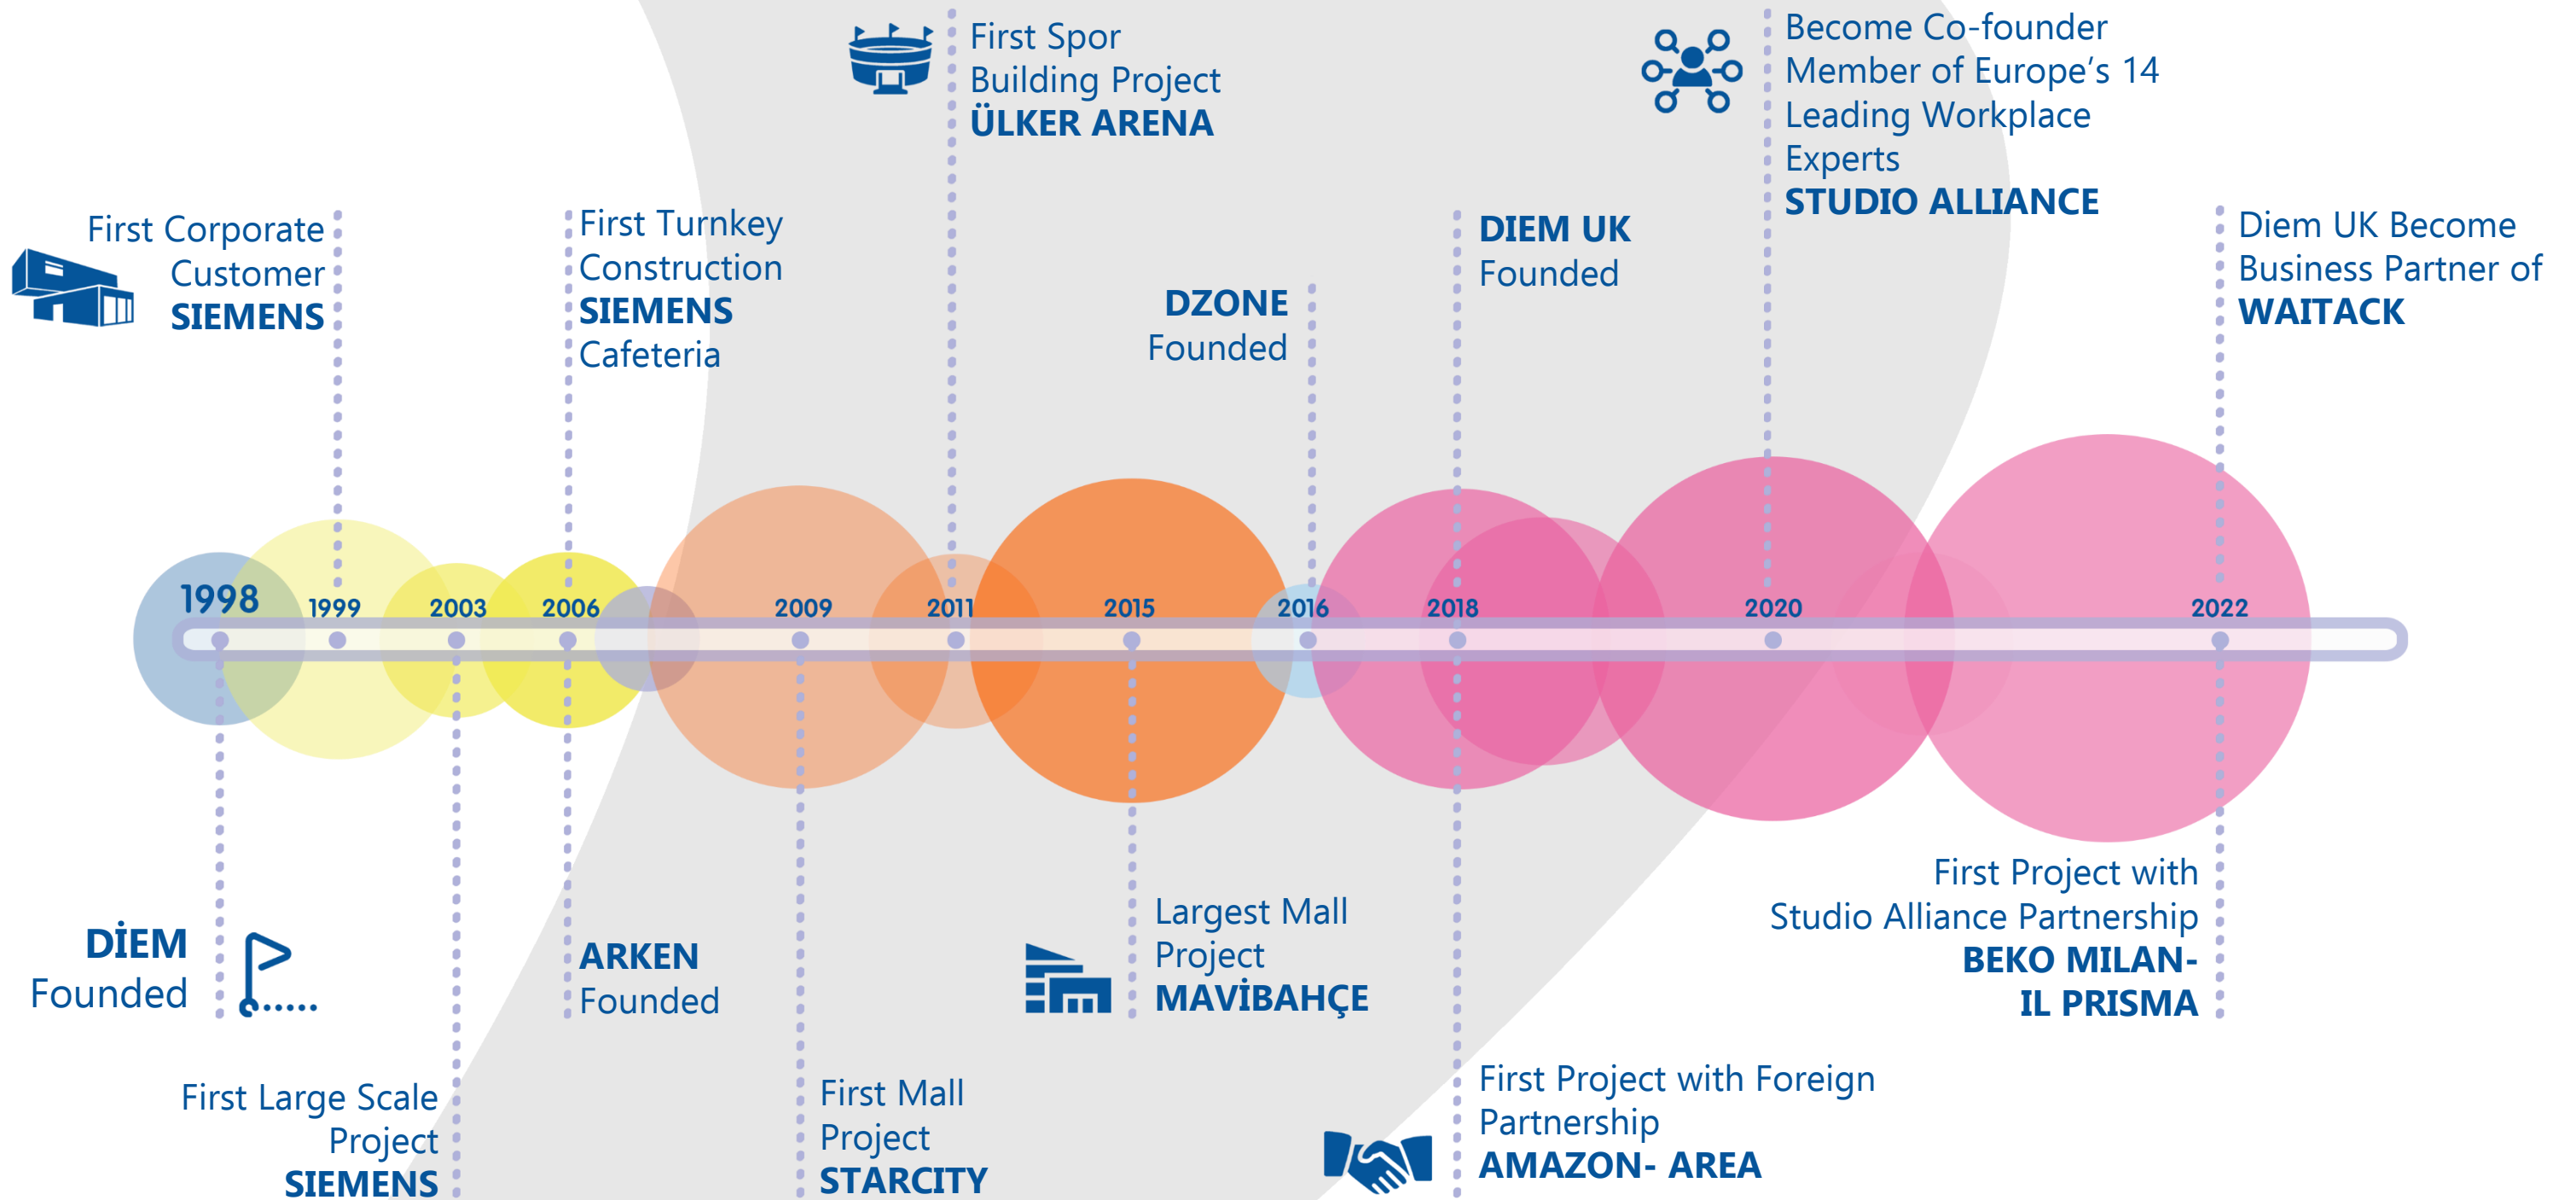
First Spor Building Project
ÜLKER ARENA

Become Co-founder Member of Europe's 14 Leading Workplace Experts
STUDIO ALLIANCE

First Corporate Customer
SIEMENS

First Turnkey Construction
SIEMENS
Cafeteria

DZONE
Founded

DIEM UK
Founded

Diem UK Become Business Partner of
WAITACK

1998
1999
2003
2006
2009
2011
2015
2016
2018
2020
2022

First Project with Studio Alliance Partnership
BEKO MILAN-
IL PRISMA

DİEM
Founded

ARKEN
Founded

Largest Mall Project
MAVİBAHÇE

First Project with Foreign Partnership
AMAZON- AREA

First Large Scale Project
SIEMENS

First Mall Project
STARCITY